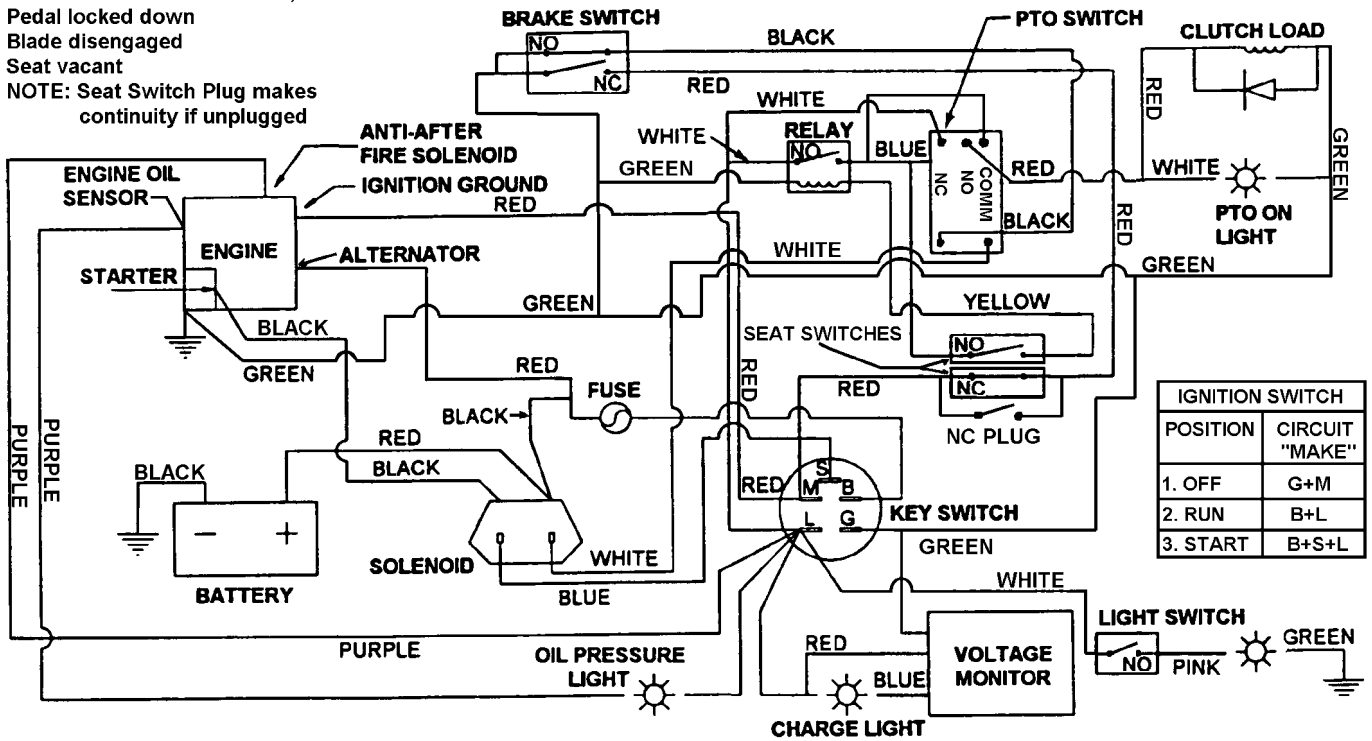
Pedal locked down
Blade disengaged
Seat vacant
NOTE: Seat Switch Plug makes continuity if unplugged

BRAKE SWITCH
NO
NC
BLACK
RED
PTO SWITCH
CLUTCH LOAD
RED
WHITE
WHITE
RELAY
NO
BLUE
NC
NO
COMM
RED
WHITE
GREEN
ANTI-AFTER FIRE SOLENOID
ENGINE OIL SENSOR
IGNITION GROUND
GREEN
RED
BLACK
RED
PTO ON LIGHT
ENGINE
ALTERNATOR
WHITE
STARTER
GREEN
GREEN
YELLOW
BLACK
SEAT SWITCHES
NO
GREEN
RED
NC
RED
RED
FUSE
BLACK
NC PLUG
PURPLE
PURPLE
RED
BLACK
BLACK
S
RED
M
B
L
G
KEY SWITCH
GREEN
SOLENOID
WHITE
BATTERY
BLUE
WHITE
LIGHT SWITCH
GREEN
NO
PINK
PURPLE
RED
OIL PRESSURE LIGHT
VOLTAGE MONITOR
BLUE
CHARGE LIGHT

| IGNITION SWITCH | |
|---|---|
| POSITION | CIRCUIT "MAKE" |
| 1. OFF | G+M |
| 2. RUN | B+L |
| 3. START | B+S+L |